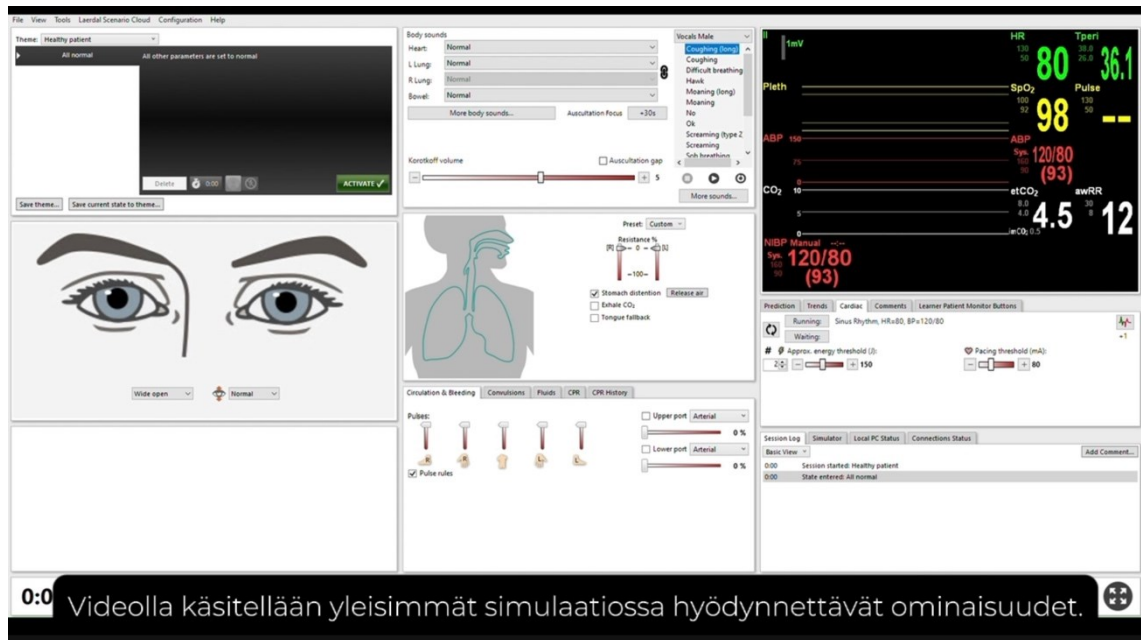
File View Tools Laerdal Scenario Cloud Configuration Help

Theme: Healthy patient

All normal

All other parameters are set to normal

Delete 0:00 ACTIVATE

Save theme... Save current state to theme...

Wide open Normal

Body sounds
Heart: Normal
L Lung: Normal
R Lung: Normal
Bowel: Normal
More body sounds... Auscultation Focus +30s

Korotkoff volume Auscultation gap
5

Vocals Male
Coughing (long)
Coughing
Difficult breathing
Hawk
Moaning (long)
Moaning
No
Ok
Screaming (type 2
Screaming
Sob breathing
More sounds...

Preset: Custom
Resistance %
[R] 0 [L]
~100~
Stomach distention Release air
Exhale $CO_2$
Tongue fallback

Circulation & Bleeding Convulsions Fluids CPR CPR History
Pulses:
Upper port Arterial
0 %
Lower port Arterial
0 %
Pulse rules

II 1mV
HR 130 50 80
Tperi 38.0 26.0 36.1
Pleth
$SpO_2$ 100 92 98
Pulse 130 50 --
ABP 150
75
0
ABP Sys. 160 90 120/80 (93)
$CO_2$ 10
5
0
$etCO_2$ 8.0 4.0 4.5
awRR 30 8 12
$imCO_2$ 0.5
NIBP Manual --:--
Sys. 160 90 120/80 (93)

Prediction Trends Cardiac Comments Learner Patient Monitor Buttons
Running: Sinus Rhythm, HR=80, BP=120/80
Waiting:
+1
# Approx. energy threshold (J): 2 150
Pacing threshold (mA): 80

Session Log Simulator Local PC Status Connections Status
Basic View Add Comment...
0:00 Session started: Healthy patient
0:00 State entered: All normal

0:0

Videolla käsitellään yleisimmät simulaatiossa hyödynnettävät ominaisuudet.